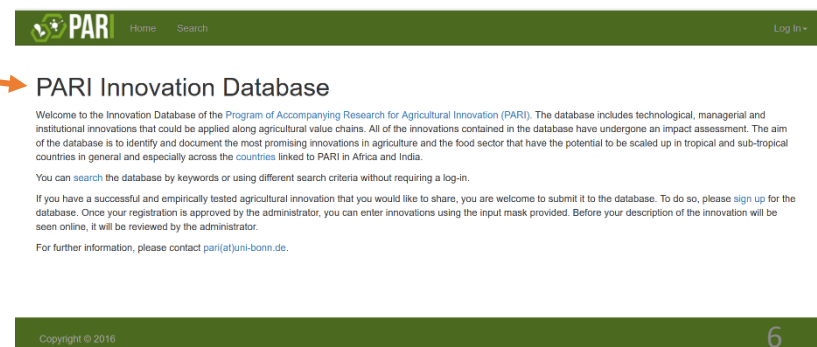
PARI Home Search Log In

PARI Innovation Database

Welcome to the Innovation Database of the Program of Accompanying Research for Agricultural Innovation (PARI). The database includes technological, managerial and institutional innovations that could be applied along agricultural value chains. All of the innovations contained in the database have undergone an impact assessment. The aim of the database is to identify and document the most promising innovations in agriculture and the food sector that have the potential to be scaled up in tropical and sub-tropical countries in general and especially across the countries linked to PARI in Africa and India.

You can search the database by keywords or using different search criteria without requiring a log-in.

If you have a successful and empirically tested agricultural innovation that you would like to share, you are welcome to submit it to the database. To do so, please sign up for the database. Once your registration is approved by the administrator, you can enter innovations using the input mask provided. Before your description of the innovation will be seen online, it will be reviewed by the administrator.

For further information, please contact pari(at)uni-bonn.de.

Copyright © 2016

6